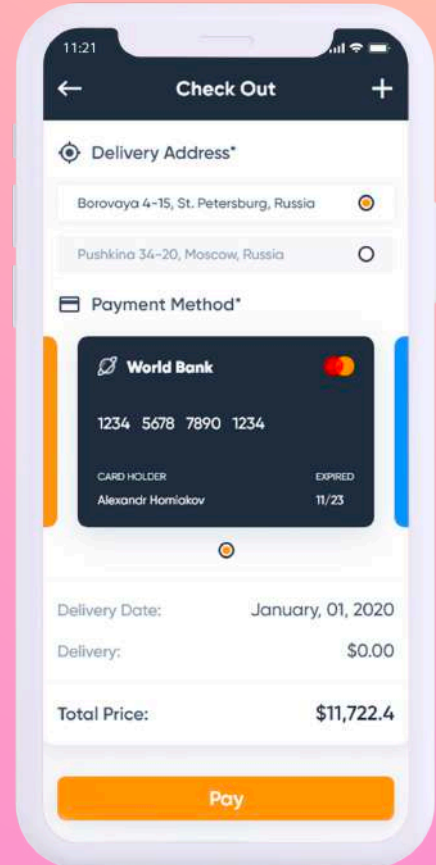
11:21

Check Out

Delivery Address*

Borovaya 4-15, St. Petersburg, Russia

Pushkina 34-20, Moscow, Russia

Payment Method*

World Bank

1234 5678 7890 1234

CARD HOLDER
Alexandr Homiakov

EXPIRED
11/23

Delivery Date: January, 01, 2020

Delivery: $0.00

Total Price: $11,722.4

Pay